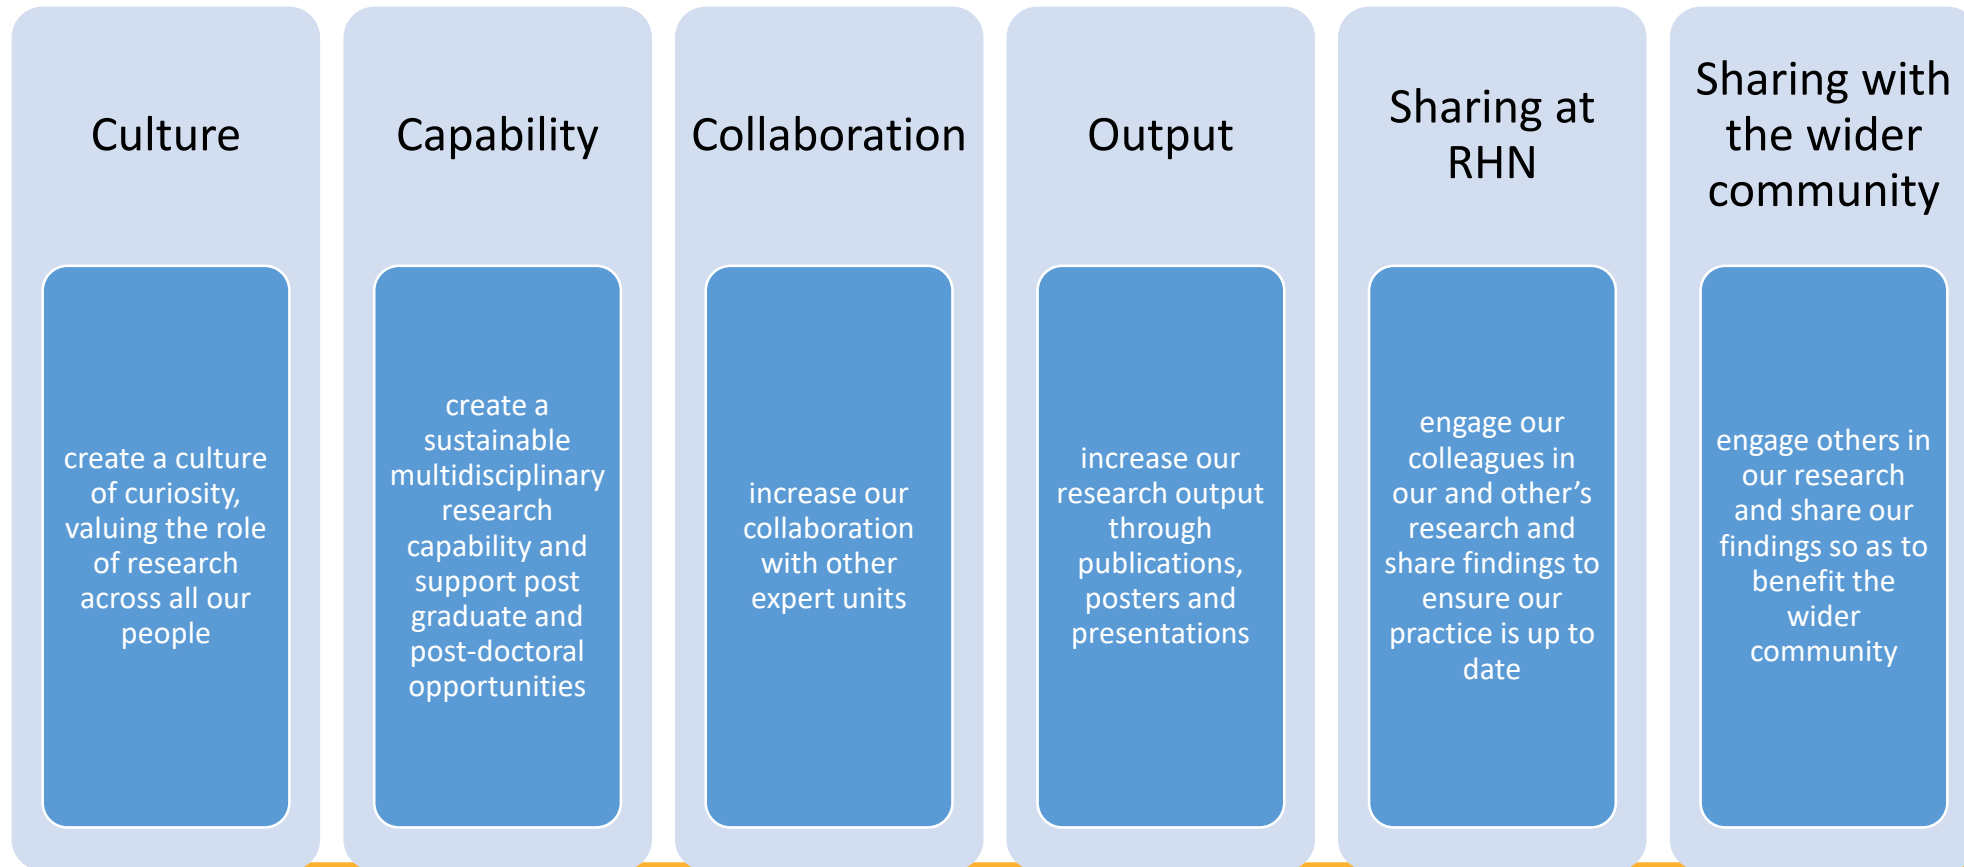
Culture

create a culture of curiosity, valuing the role of research across all our people

Capability

create a sustainable multidisciplinary research capability and support post graduate and post-doctoral opportunities

Collaboration

increase our collaboration with other expert units

Output

increase our research output through publications, posters and presentations

Sharing at RHN

engage our colleagues in our and other’s research and share findings to ensure our practice is up to date

Sharing with the wider community

engage others in our research and share our findings so as to benefit the wider community